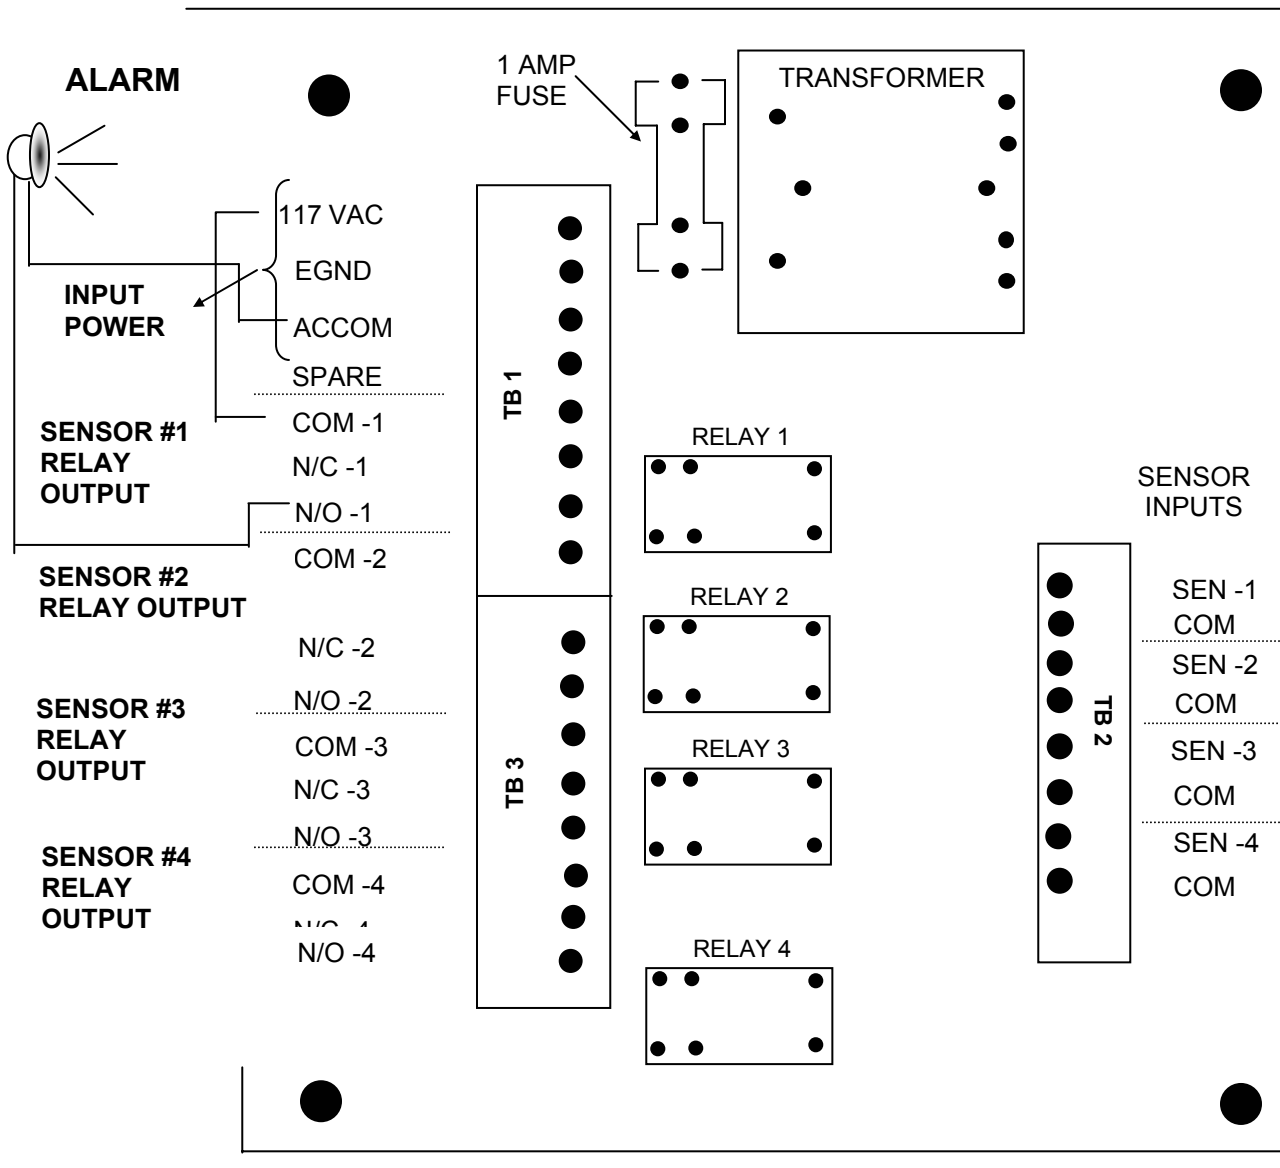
ALARM

1 AMP FUSE

TRANSFORMER

117 VAC

EGND

INPUT POWER

ACCOM

SPARE

SENSOR #1 RELAY OUTPUT

COM -1

N/C -1

N/O -1

COM -2

SENSOR #2 RELAY OUTPUT

N/C -2

N/O -2

SENSOR #3 RELAY OUTPUT

COM -3

N/C -3

N/O -3

SENSOR #4 RELAY OUTPUT

COM -4

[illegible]

N/O -4

TB 1

TB 3

RELAY 1

RELAY 2

RELAY 3

RELAY 4

SENSOR INPUTS

TB 2

SEN -1

COM

SEN -2

COM

SEN -3

COM

SEN -4

COM